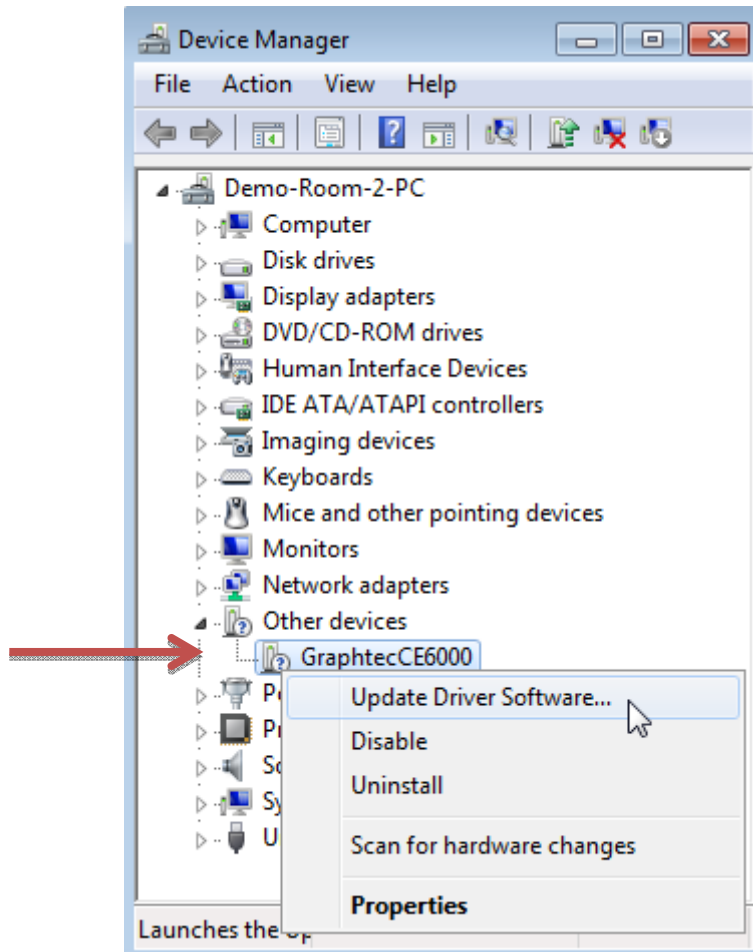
Device Manager

File Action View Help

Demo-Room-2-PC
Computer
Disk drives
Display adapters
DVD/CD-ROM drives
Human Interface Devices
IDE ATA/ATAPI controllers
Imaging devices
Keyboards
Mice and other pointing devices
Monitors
Network adapters
Other devices
GraphtecCE6000
Po
Pr
So
Sy
U

Update Driver Software...
Disable
Uninstall
Scan for hardware changes
Properties

Launches the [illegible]